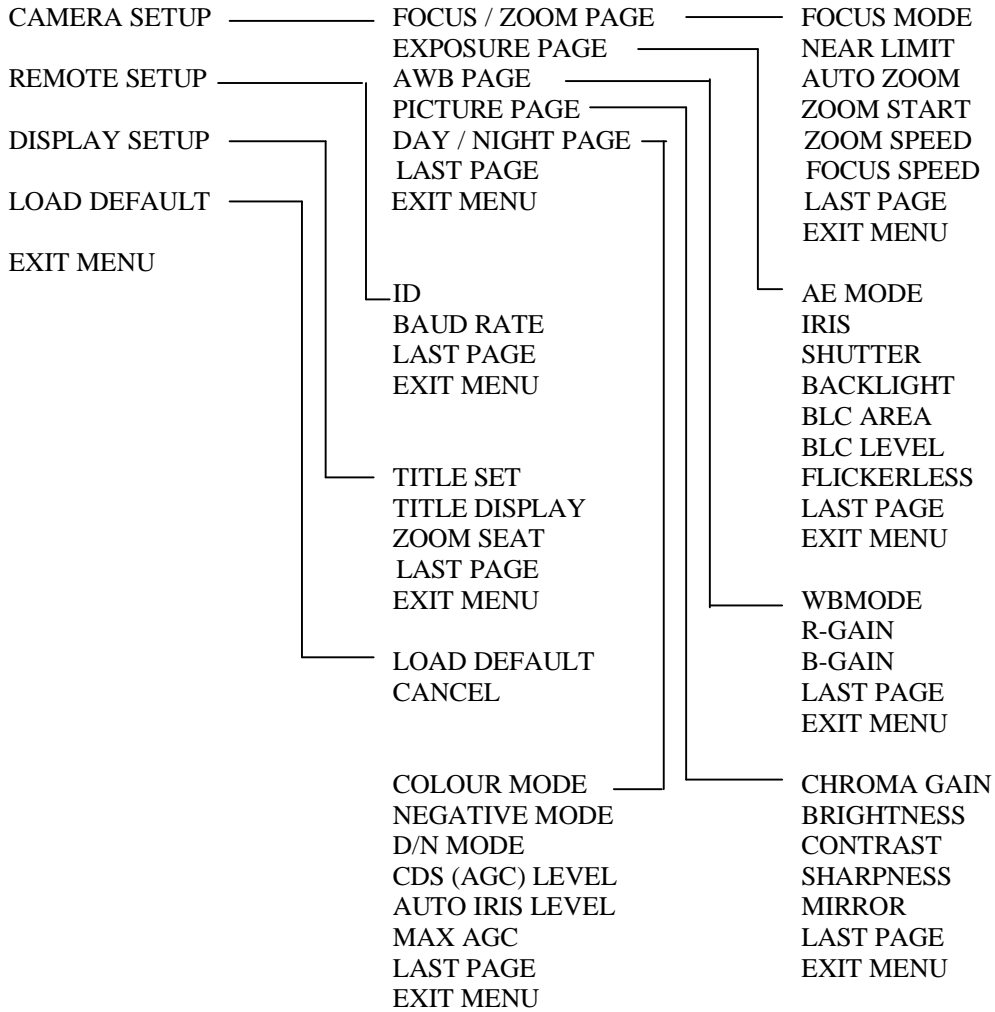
CAMERA SETUP
REMOTE SETUP
DISPLAY SETUP
LOAD DEFAULT
EXIT MENU

FOCUS / ZOOM PAGE
EXPOSURE PAGE
AWB PAGE
PICTURE PAGE
DAY / NIGHT PAGE
LAST PAGE
EXIT MENU

ID
BAUD RATE
LAST PAGE
EXIT MENU

TITLE SET
TITLE DISPLAY
ZOOM SEAT
LAST PAGE
EXIT MENU

LOAD DEFAULT
CANCEL

COLOUR MODE
NEGATIVE MODE
D/N MODE
CDS (AGC) LEVEL
AUTO IRIS LEVEL
MAX AGC
LAST PAGE
EXIT MENU

FOCUS MODE
NEAR LIMIT
AUTO ZOOM
ZOOM START
ZOOM SPEED
FOCUS SPEED
LAST PAGE
EXIT MENU

AE MODE
IRIS
SHUTTER
BACKLIGHT
BLC AREA
BLC LEVEL
FLICKERLESS
LAST PAGE
EXIT MENU

WBMODE
R-GAIN
B-GAIN
LAST PAGE
EXIT MENU

CHROMA GAIN
BRIGHTNESS
CONTRAST
SHARPNESS
MIRROR
LAST PAGE
EXIT MENU